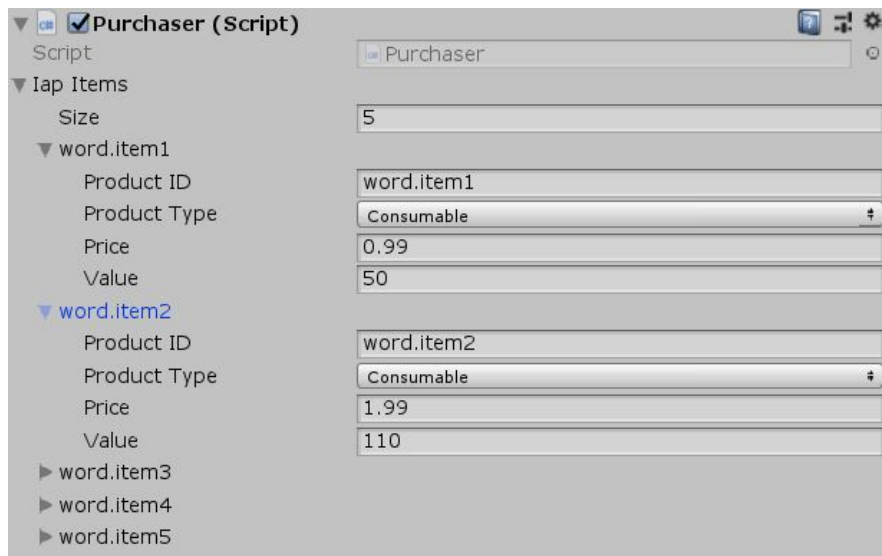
Purchaser (Script)

Script | Purchaser

Iap Items

Size | 5

word.item1

Product ID | word.item1

Product Type | Consumable

Price | 0.99

Value | 50

word.item2

Product ID | word.item2

Product Type | Consumable

Price | 1.99

Value | 110

word.item3

word.item4

word.item5